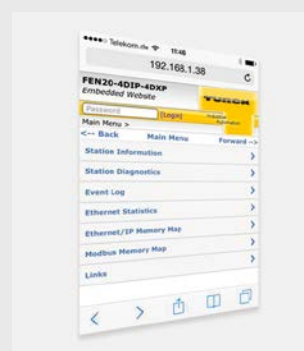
•••• Telekom.de 11:48

192.168.1.38

FEN20-4DIP-4DXP
Embedded Website

Password [Login]

TURCK
Industrial Automation

Main Menu >

<-- Back Main Menu Forward -->

Station Information

Station Diagnostics

Event Log

Ethernet Statistics

Ethernet/IP Memory Map

Modbus Memory Map

Links